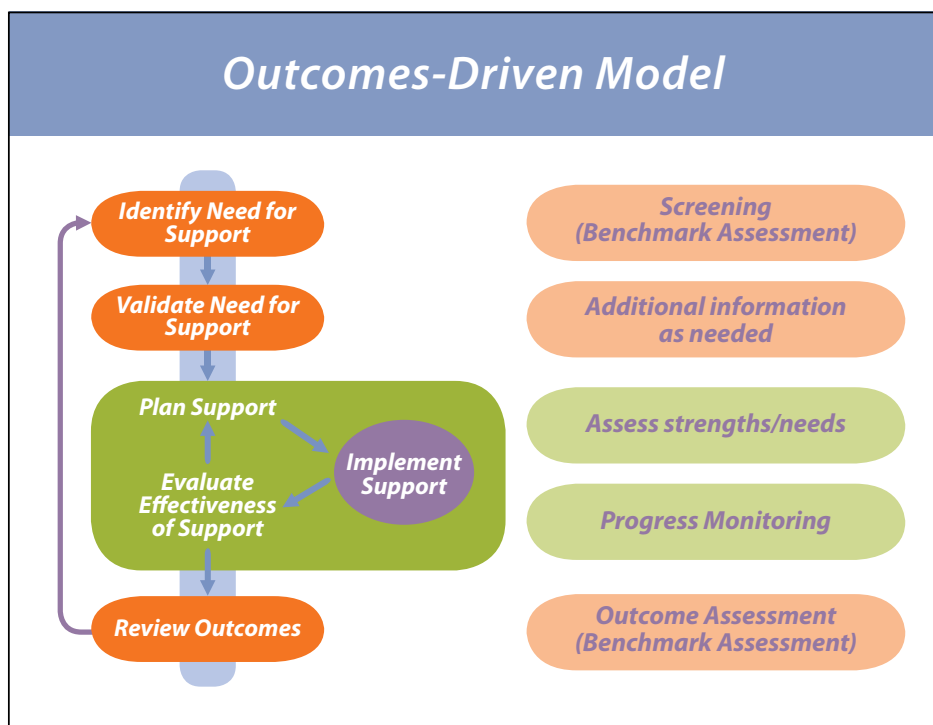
Outcomes-Driven Model

Identify Need for Support

Validate Need for Support

Plan Support

Implement Support

Evaluate Effectiveness of Support

Review Outcomes

Screening (Benchmark Assessment)

Additional information as needed

Assess strengths/needs

Progress Monitoring

Outcome Assessment (Benchmark Assessment)